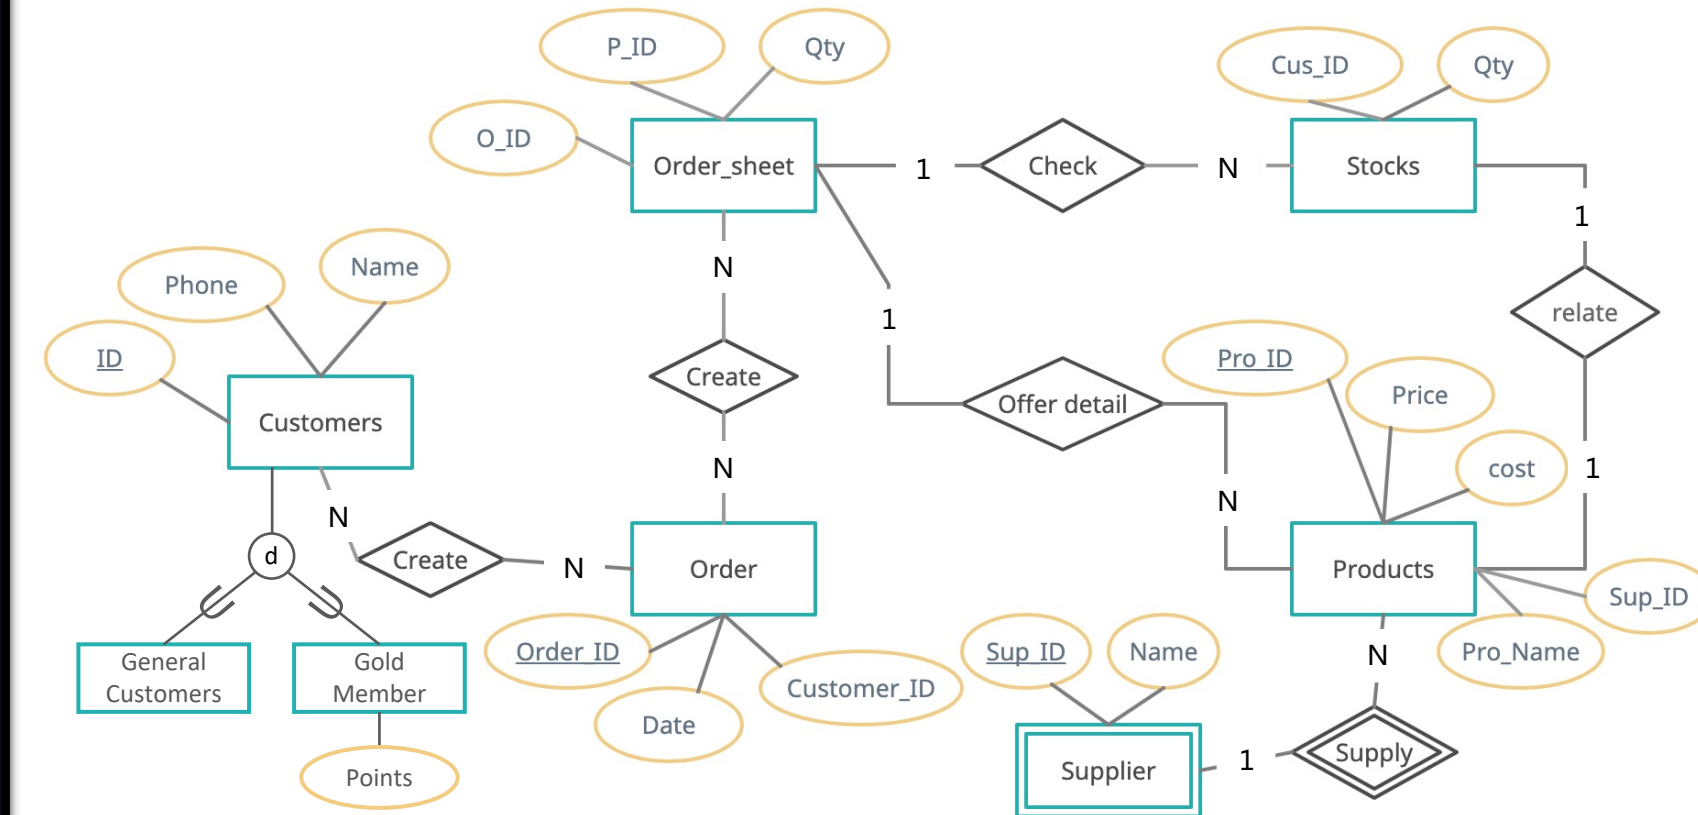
P_ID
Qty
Cus_ID
Qty
O_ID
Order_sheet
1
Check
N
Stocks
1
relate
Phone
Name
N
1
ID
Customers
Create
Pro_ID
Price
Offer detail
N
cost
1
N
N
d
Create
N
Order
Products
Sup_ID
General Customers
Gold Member
Order_ID
Sup_ID
Name
N
Pro_Name
Customer_ID
Date
Points
Supplier
1
Supply